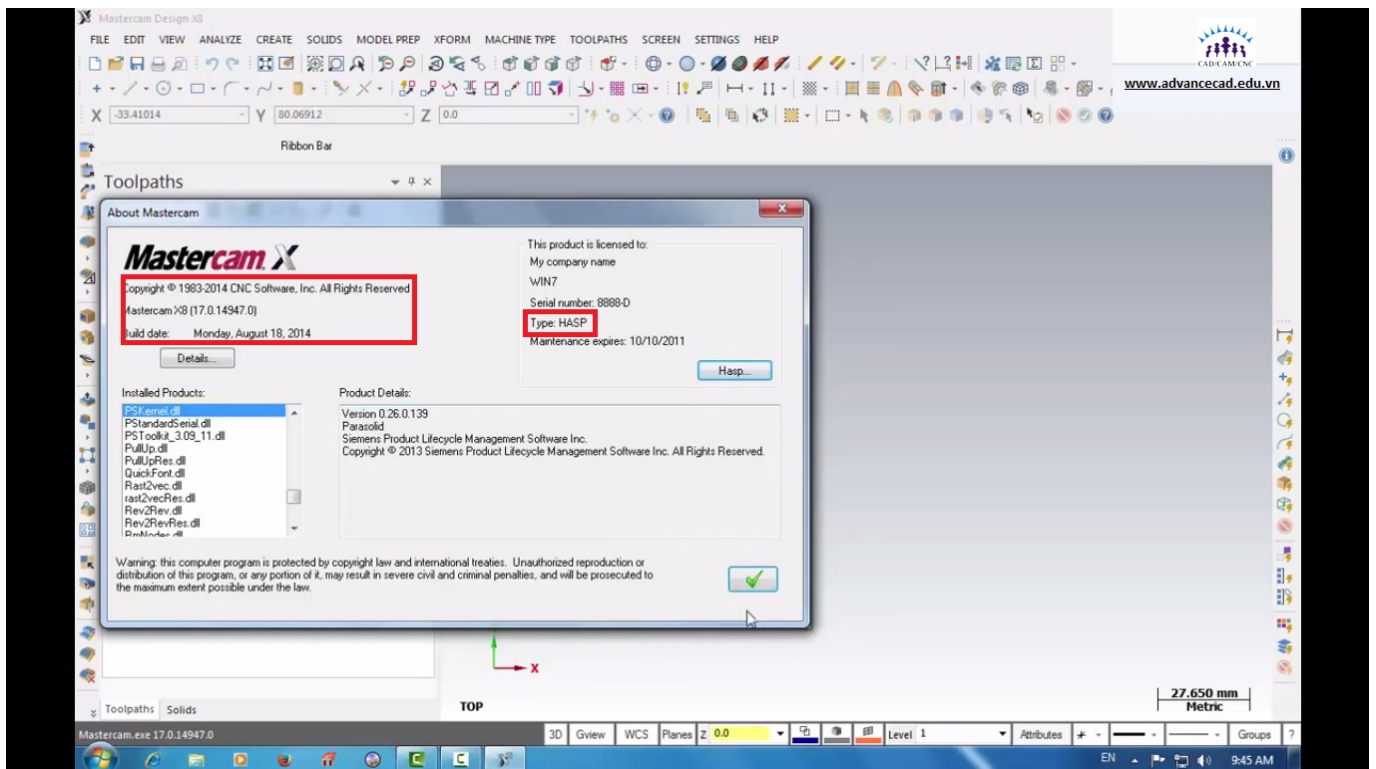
Mastercam Design X8

FILE EDIT VIEW ANALYZE CREATE SOLIDS MODEL PREP XFORM MACHINE TYPE TOOLPATHS SCREEN SETTINGS HELP

CAD/CAM/CNC
www.advancecad.edu.vn

X -33.41014 Y 80.06912 Z 0.0

Ribbon Bar

Toolpaths

About Mastercam

Mastercam X

Copyright © 1983-2014 CNC Software, Inc. All Rights Reserved
Mastercam X8 (17.0.14947.0)
Build date: Monday, August 18, 2014

Details...

This product is licensed to:
My company name
WIN7
Serial number: 8888-D
Type: HASP
Maintenance expires: 10/10/2011

Hasp...

Installed Products:
PSKernel.dll
PStandardSerial.dll
PSToolkit_3.09_11.dll
PullUp.dll
PullUpRes.dll
QuickFont.dll
Rast2vec.dll
rast2vecRes.dll
Rev2Rev.dll
Rev2RevRes.dll
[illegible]

Product Details:
Version 0.26.0.139
Parasolid
Siemens Product Lifecycle Management Software Inc.
Copyright © 2013 Siemens Product Lifecycle Management Software Inc. All Rights Reserved.

Warning: this computer program is protected by copyright law and international treaties. Unauthorized reproduction or distribution of this program, or any portion of it, may result in severe civil and criminal penalties, and will be prosecuted to the maximum extent possible under the law.

X

TOP

27.650 mm
Metric

Toolpaths Solids

Mastercam.exe 17.0.14947.0

3D Gview WCS Planes Z 0.0 Level 1 Attributes Groups ?

EN 9:45 AM